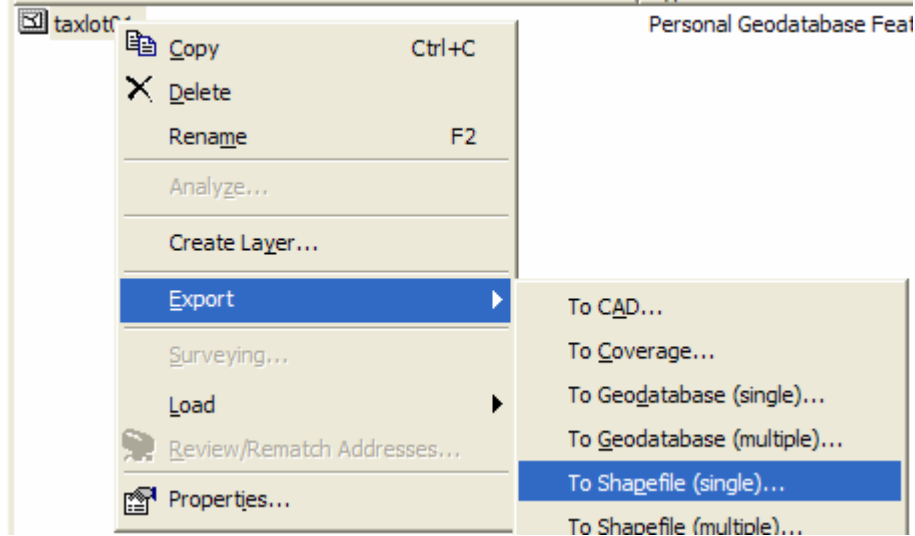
taxlot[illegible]

Personal Geodatabase Feat

Copy Ctrl+C

Delete

Rename F2

Analyze...

Create Layer...

Export

Surveying...

Load

Review/Rematch Addresses...

Properties...

To CAD...

To Coverage...

To Geodatabase (single)...

To Geodatabase (multiple)...

To Shapefile (single)...

To Shapefile (multiple)...